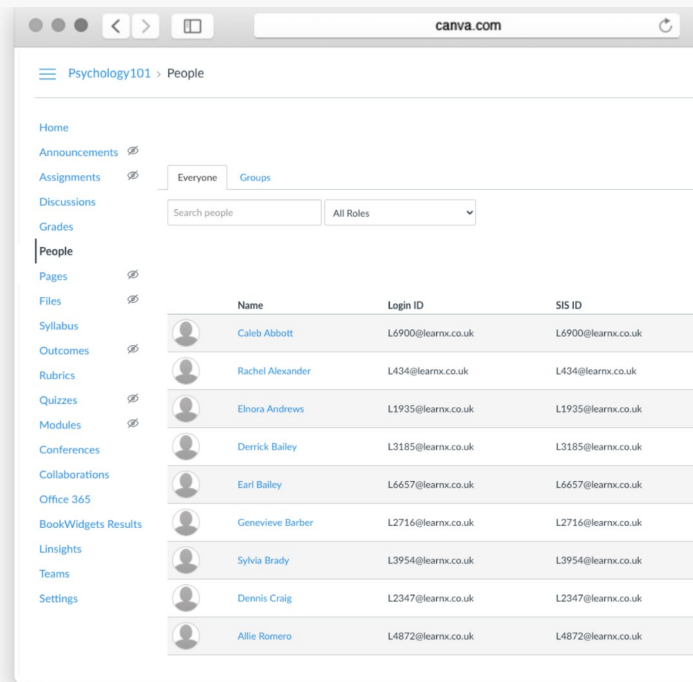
canva.com

Psychology101 > People

Home
Announcements
Assignments
Discussions
Grades
People
Pages
Files
Syllabus
Outcomes
Rubrics
Quizzes
Modules
Conferences
Collaborations
Office 365
BookWidgets Results
Linsights
Teams
Settings

Everyone Groups

Search people

All Roles

| | Name | Login ID | SIS ID |
|---|---|---|---|
| | Caleb Abbott | L6900@learnx.co.uk | L6900@learnx.co.uk |
| | Rachel Alexander | L434@learnx.co.uk | L434@learnx.co.uk |
| | Elnora Andrews | L1935@learnx.co.uk | L1935@learnx.co.uk |
| | Derrick Bailey | L3185@learnx.co.uk | L3185@learnx.co.uk |
| | Earl Bailey | L6657@learnx.co.uk | L6657@learnx.co.uk |
| | Genevieve Barber | L2716@learnx.co.uk | L2716@learnx.co.uk |
| | Sylvia Brady | L3954@learnx.co.uk | L3954@learnx.co.uk |
| | Dennis Craig | L2347@learnx.co.uk | L2347@learnx.co.uk |
| | Allie Romero | L4872@learnx.co.uk | L4872@learnx.co.uk |